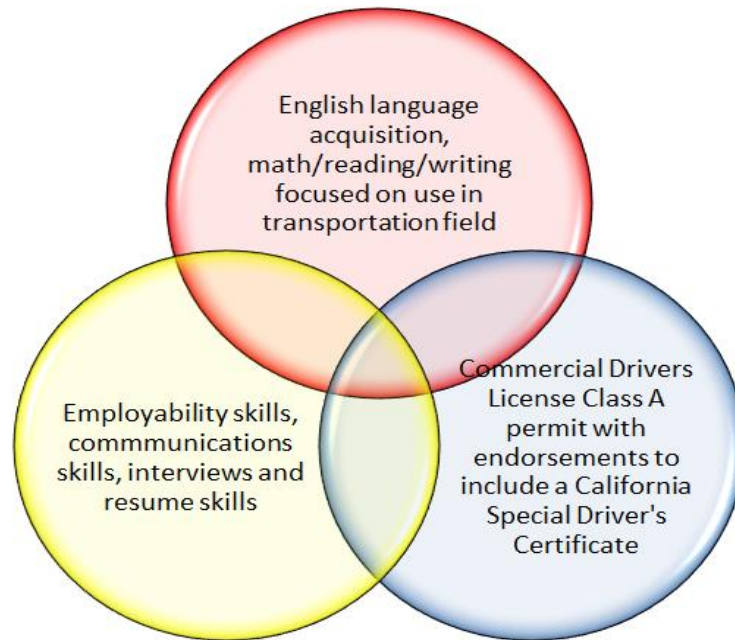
English language acquisition, math/reading/writing focused on use in transportation field

Employability skills, commmunications skills, interviews and resume skills

Commercial Drivers License Class A permit with endorsements to include a California Special Driver's Certificate